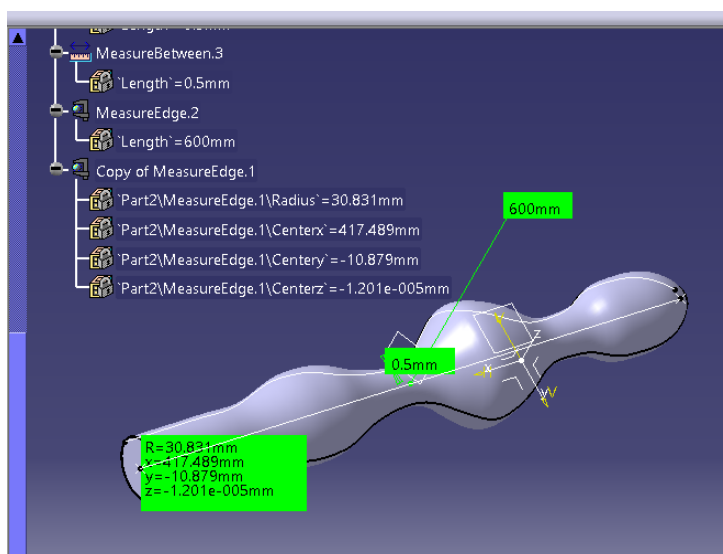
MeasureBetween.3
`Length`=0.5mm
MeasureEdge.2
`Length`=600mm
Copy of MeasureEdge.1
`Part2\MeasureEdge.1\Radius`=30.831mm
`Part2\MeasureEdge.1\Centerx`=417.489mm
`Part2\MeasureEdge.1\Centery`=-10.879mm
`Part2\MeasureEdge.1\Centerz`=-1.201e-005mm
600mm
0.5mm
R=30.831mm
x=417.489mm
y=-10.879mm
z=-1.201e-005mm